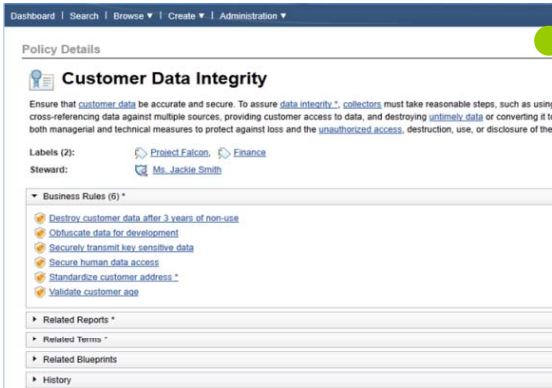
Dashboard | Search | Browse ▼ | Create ▼ | Administration ▼

Policy Details

Customer Data Integrity

Ensure that customer data be accurate and secure. To assure data integrity *, collectors must take reasonable steps, such as using cross-referencing data against multiple sources, providing customer access to data, and destroying untimely data or converting it t both managerial and technical measures to protect against loss and the unauthorized access, destruction, use, or disclosure of the

Labels (2): Project Falcon, Finance
Steward: Ms. Jackie Smith

▼ Business Rules (6) *

Destroy customer data after 3 years of non-use
Obfuscate data for development
Securely transmit key sensitive data
Secure human data access
Standardize customer address *
Validate customer age

▸ Related Reports *
▸ Related Terms *
▸ Related Blueprints
▸ History